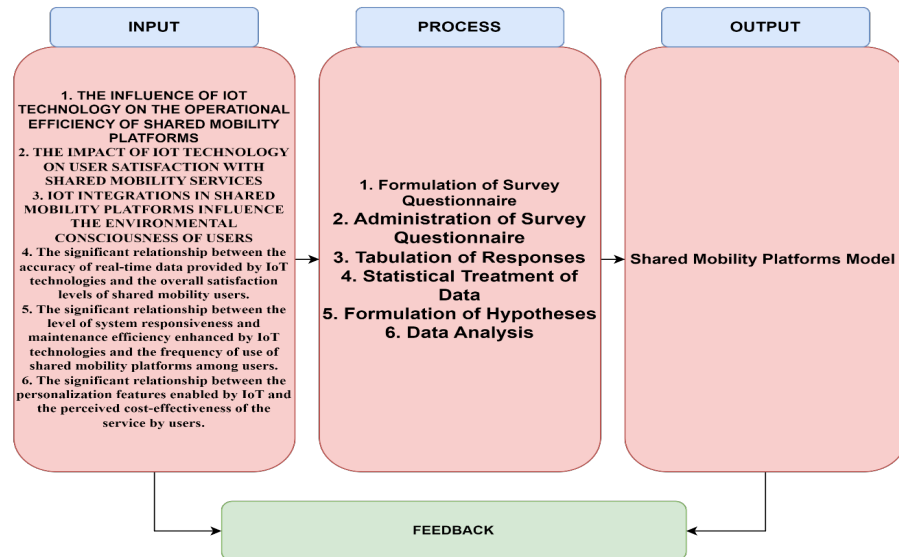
INPUT

1. THE INFLUENCE OF IOT TECHNOLOGY ON THE OPERATIONAL EFFICIENCY OF SHARED MOBILITY PLATFORMS
2. THE IMPACT OF IOT TECHNOLOGY ON USER SATISFACTION WITH SHARED MOBILITY SERVICES
3. IOT INTEGRATIONS IN SHARED MOBILITY PLATFORMS INFLUENCE THE ENVIRONMENTAL CONSCIOUSNESS OF USERS
4. The significant relationship between the accuracy of real-time data provided by IoT technologies and the overall satisfaction levels of shared mobility users.
5. The significant relationship between the level of system responsiveness and maintenance efficiency enhanced by IoT technologies and the frequency of use of shared mobility platforms among users.
6. The significant relationship between the personalization features enabled by IoT and the perceived cost-effectiveness of the service by users.

PROCESS

1. Formulation of Survey Questionnaire
2. Administration of Survey Questionnaire
3. Tabulation of Responses
4. Statistical Treatment of Data
5. Formulation of Hypotheses
6. Data Analysis

OUTPUT

Shared Mobility Platforms Model

FEEDBACK